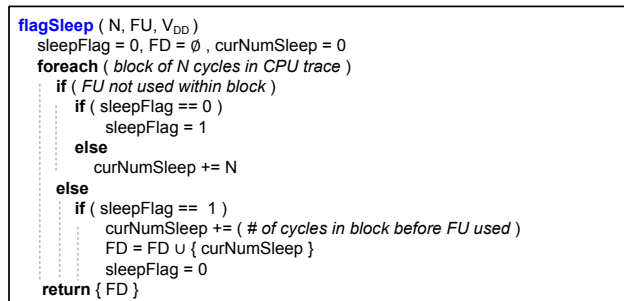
**flagSleep** ( N, FU, $V_{DD}$ )
sleepFlag = 0, FD = ∅ , curNumSleep = 0
**foreach** ( *block of N cycles in CPU trace* )
**if** ( *FU not used within block* )
**if** ( sleepFlag == 0 )
sleepFlag = 1
**else**
curNumSleep += N
**else**
**if** ( sleepFlag == 1 )
curNumSleep += ( *# of cycles in block before FU used* )
FD = FD ∪ { curNumSleep }
sleepFlag = 0
**return** { FD }